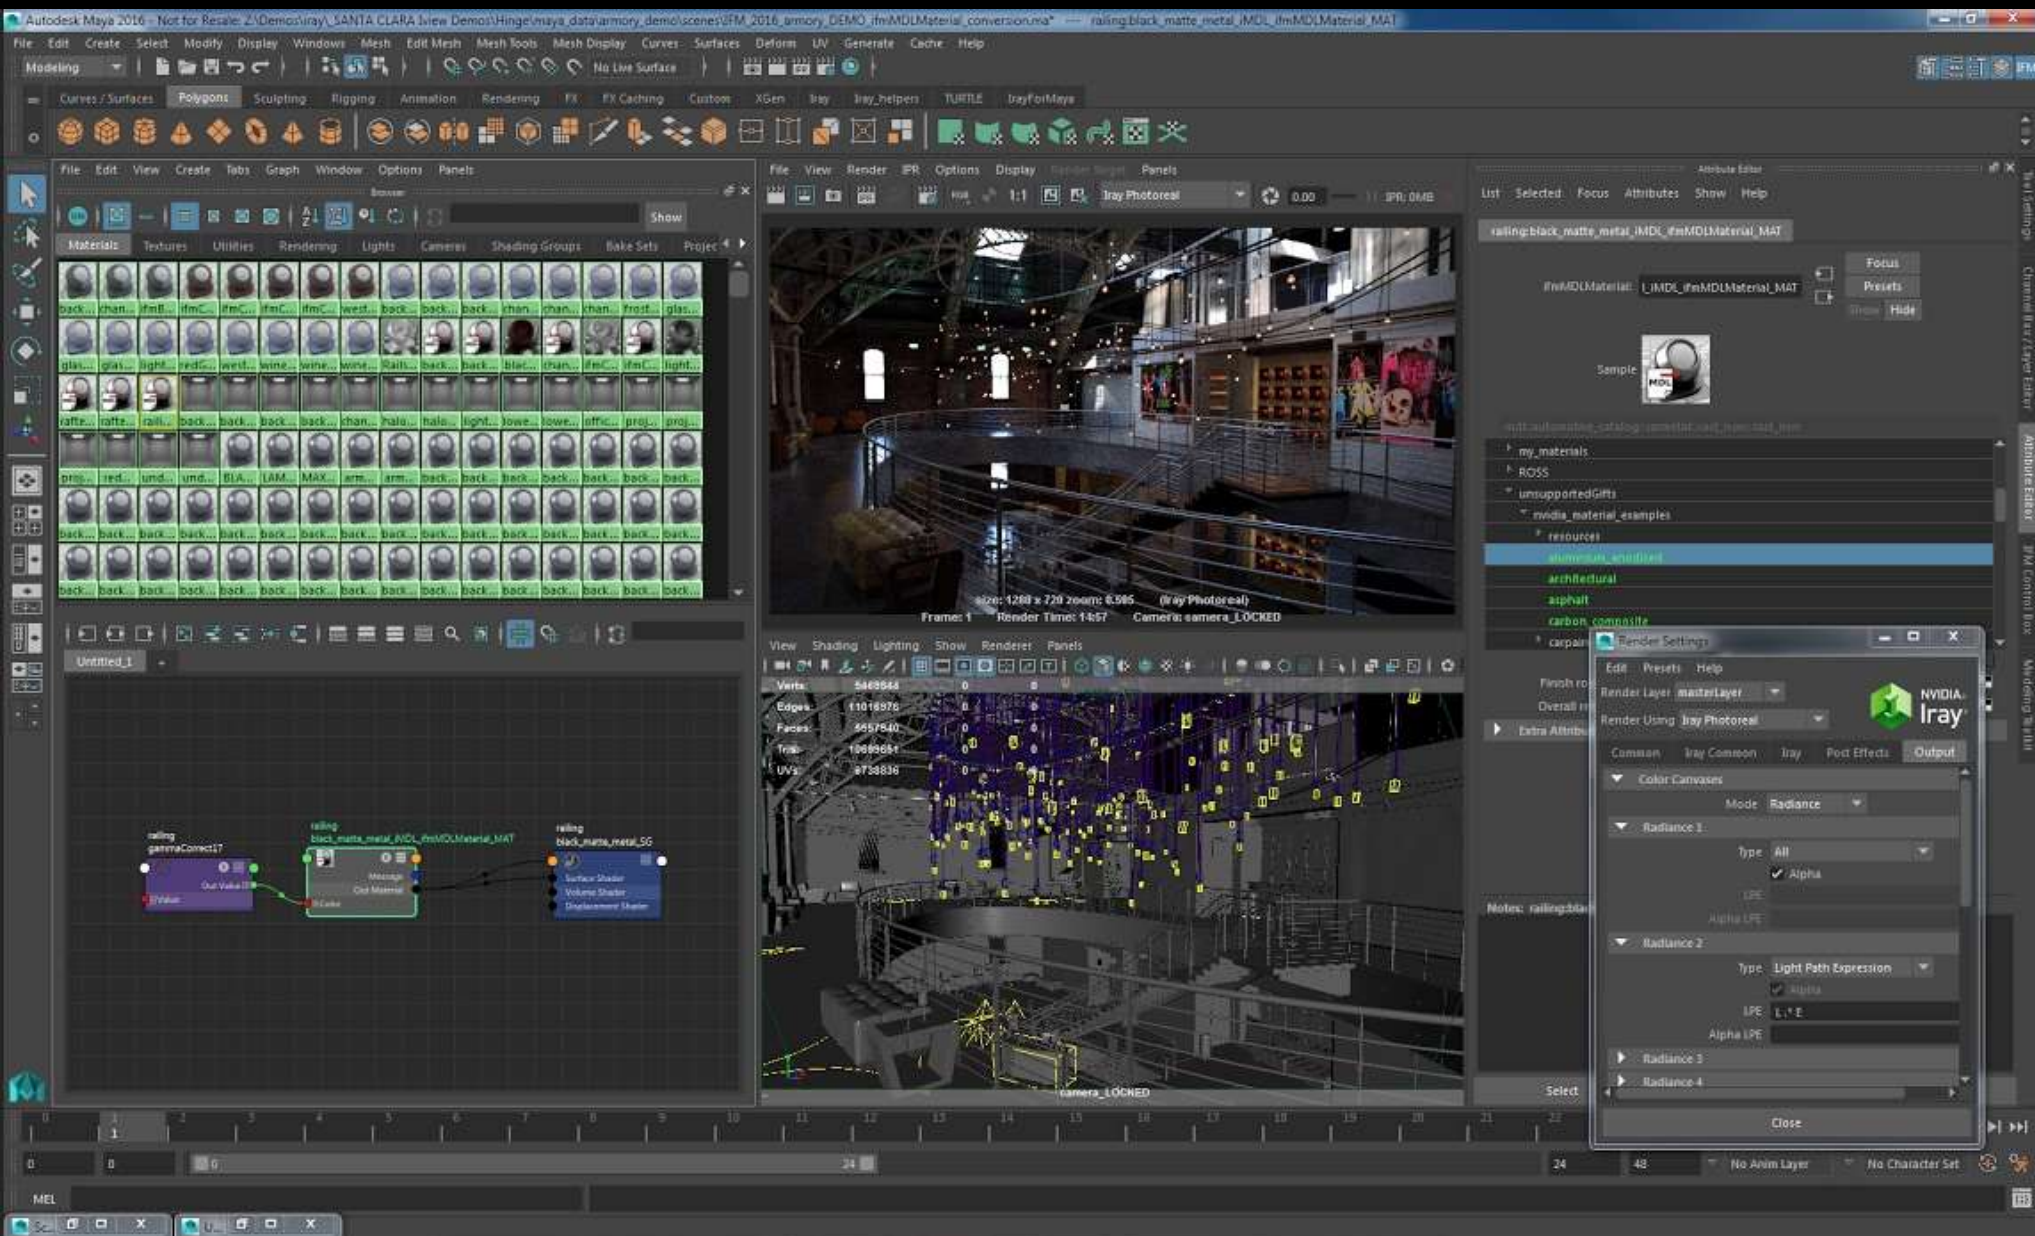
Autodesk Maya 2016 - Not for Resale: Z:\Demos\iray\_SANTA CLARA\view Demos\Hinge\maya_data\armory_demo\scenes\IFM_2016_armory_DEMO_ifmMDLMaterial_conversion.ma* --- railing:black_matte_metal_iMDL_ifmMDLMaterial_MAT

File Edit Create Select Modify Display Windows Mesh Edit Mesh Mesh Tools Mesh Display Curves Surfaces Deform UV Generate Cache Help

Modeling

No Live Surface

Curves / Surfaces Polygons Sculpting Rigging Animation Rendering FX FX Caching Custom XGen Iray Iray_helpers TURTLE IrayForMaya

File Edit View Create Tabs Graph Window Options Panels

Browser

Show

Materials Textures Utilities Rendering Lights Cameras Shading Groups Bake Sets Projec

back... chan... ifmB... ifmC... ifmC... ifmC... ifmC... west... back... back... back... chan... chan... chan... frost... glas...
glas... glas... light... redG... west... wine... wine... wine... Railt... back... back... blac... chan... ifmC... ifmC... light...
rafte... rafte... raili... back... back... back... back... chan... halo... halo... light... lowe... lowe... offic... proj... proj...
proj... red... und... und... BLA... LAM... MAX... arm... arm... back... back... back... back... back... back... back...
back... back... back... back... back... back... back... back... back... back... back... back... back... back... back... back...
back... back... back... back... back... back... back... back... back... back... back... back... back... back... back... back...

Untitled_1

railing gammaCorrect17
Out Value
Value

railing black_matte_metal_iMDL_ifmMDLMaterial_MAT
Message
Out Material
Color

railing black_matte_metal_SG
Surface Shader
Volume Shader
Displacement Shader

File View Render IPR Options Display Render Target Panels

1:1 Iray Photoreal 0.00 IPR: 0MB

size: 1280 x 720 zoom: 0.505 (Iray Photoreal)
Frame: 1 Render Time: 14:57 Camera: camera_LOCKED

View Shading Lighting Show Renderer Panels

Verts: 5469844 0 0
Edges: 11016976 0 0
Faces: 5557540 0 0
Tris: 10689651 0 0
UVs: 6738836 0 0

camera_LOCKED

Attribute Editor

List Selected Focus Attributes Show Help

railing:black_matte_metal_iMDL_ifmMDLMaterial_MAT

ifmMDLMaterial: l_iMDL_ifmMDLMaterial_MAT

Focus
Presets
Show Hide

Sample

my_materials
ROSS
unsupportedGifts
nvidia_material_examples
resources
aluminum_anodized
architectural
asphalt
carbon_composite
carpai

Finish ro
Overall r
Extra Attribu

Notes: railing:blac

Select

Render Settings

Edit Presets Help

Render Layer masterLayer
Render Using Iray Photoreal

NVIDIA. Iray

Common Iray Common Iray Post Effects Output

Color Canvases
Mode Radiance
Radiance 1
Type All
Alpha
LPE
Alpha LPE
Radiance 2
Type Light Path Expression
Alpha
LPE L.* E
Alpha LPE
Radiance 3
Radiance 4

Close

0 1 2 3 4 5 6 7 8 9 10 11 12 13 14 15 16 17 18 19 20 21 22

1

0 0 0 24 24 48 No Anim Layer No Character Set

MEL